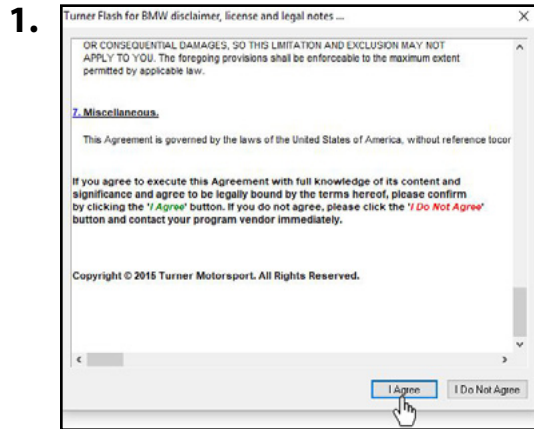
1.

Turner Flash for BMW disclaimer, license and legal notes ...

×

OR CONSEQUENTIAL DAMAGES, SO THIS LIMITATION AND EXCLUSION MAY NOT APPLY TO YOU. The foregoing provisions shall be enforceable to the maximum extent permitted by applicable law.

7. Miscellaneous.

This Agreement is governed by the laws of the United States of America, without reference tocor

If you agree to execute this Agreement with full knowledge of its content and significance and agree to be legally bound by the terms hereof, please confirm by clicking the 'I Agree' button. If you do not agree, please click the 'I Do Not Agree' button and contact your program vendor immediately.

Copyright © 2015 Turner Motorsport. All Rights Reserved.

I Agree

I Do Not Agree